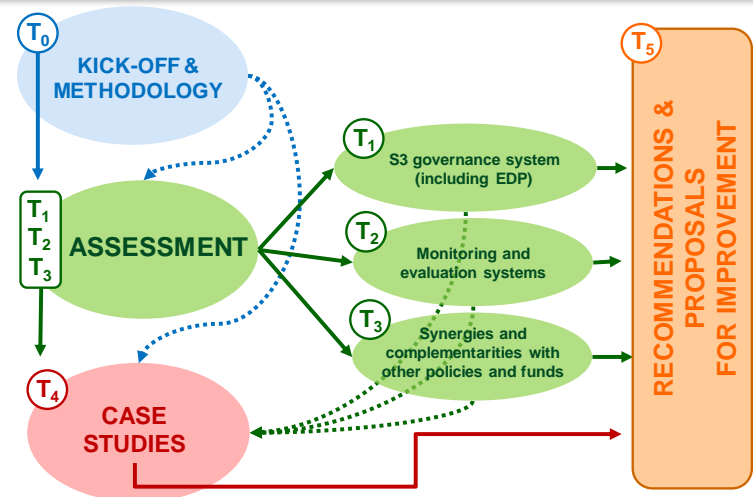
$T_0$
KICK-OFF & METHODOLOGY

$T_1$
$T_2$
$T_3$
ASSESSMENT

$T_1$
S3 governance system (including EDP)

$T_2$
Monitoring and evaluation systems

$T_3$
Synergies and complementarities with other policies and funds

$T_4$
CASE STUDIES

$T_5$
RECOMMENDATIONS & PROPOSALS FOR IMPROVEMENT